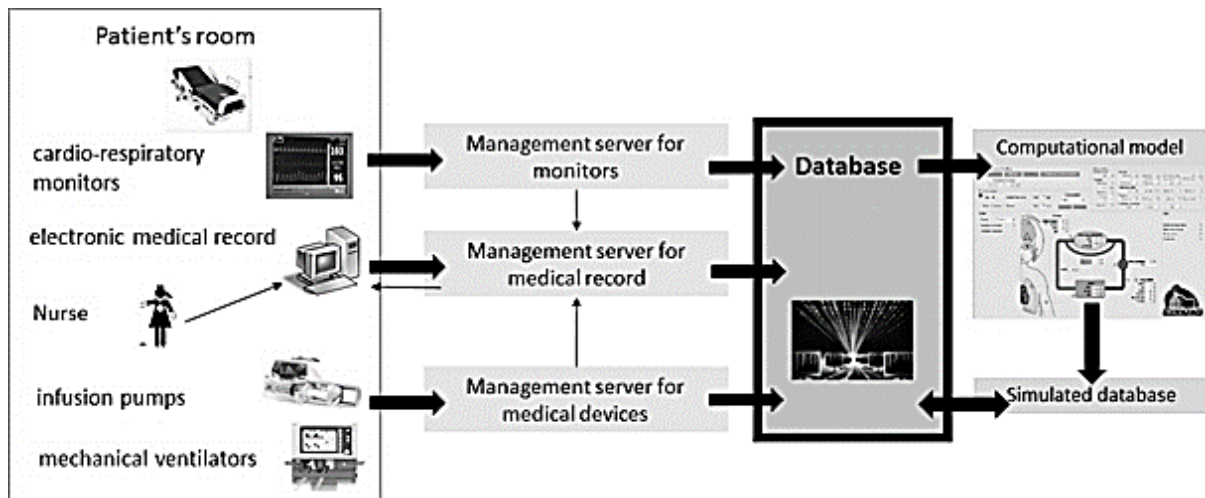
Patient's room

cardio-respiratory monitors

electronic medical record

Nurse

infusion pumps

mechanical ventilators

Management server for monitors

Management server for medical record

Management server for medical devices

Database

Computational model

Simulated database